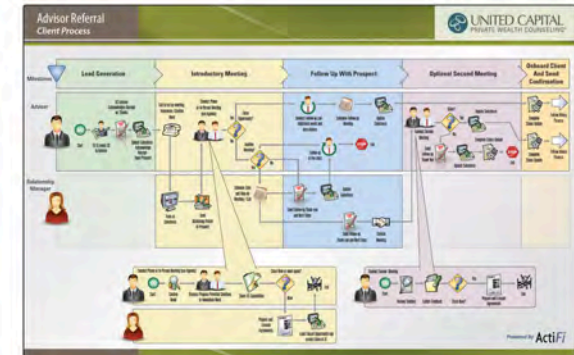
Advisor Referral
Client Process

UNITED CAPITAL
PRIVATE WEALTH COUNSELING

Milestones
Lead Generation
Introductory Meeting
Follow Up With Prospect
Optional Second Meeting
Onboard Client And Send Confirmation

Advisor

Relationship Manager

Start

Stop

Stop

Powered by ActiFi

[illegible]